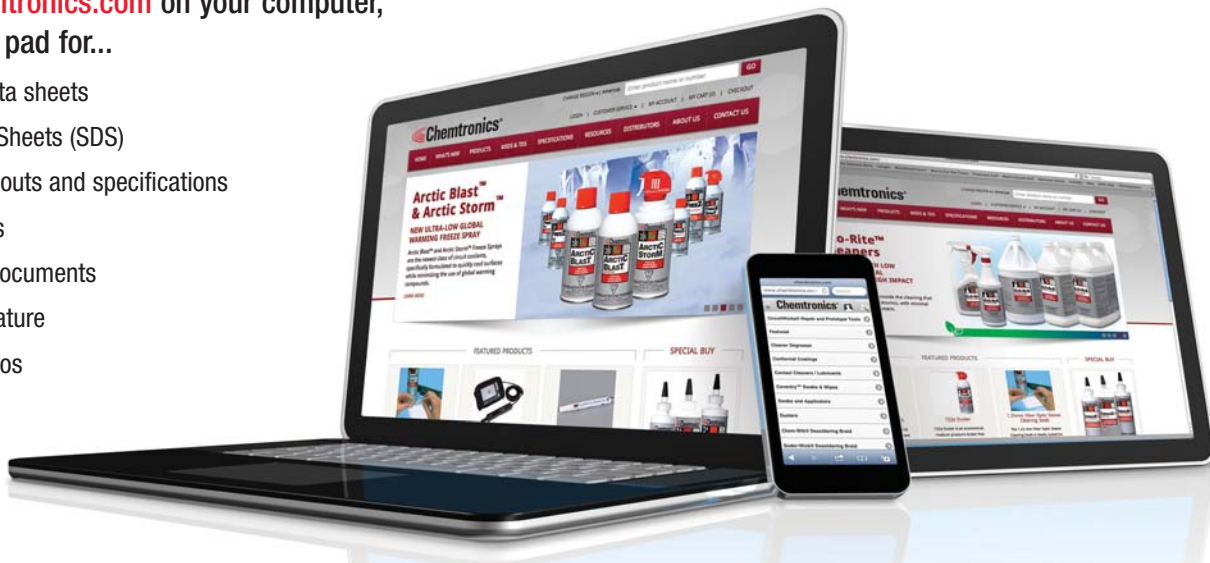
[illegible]tronics.com on your computer, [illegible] pad for...

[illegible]ta sheets

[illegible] Sheets (SDS)

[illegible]outs and specifications

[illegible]s

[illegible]ocuments

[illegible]ature

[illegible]os

Chemtronics

HOME WHAT'S NEW PRODUCTS WIDS & TDS SPECIFICATIONS RESOURCES DISTRIBUTORS ABOUT US CONTACT US

GO

Arctic Blast™ & Arctic Storm™

NEW ULTRA-LOW GLOBAL WARMING FREEZE SPRAY

LEARN MORE

ARCTIC BLAST

ARCTIC STORM

FEATURED PRODUCTS

SPECIAL BUY

Chemtronics

Circuitworks® Repair and Prototype Tools

Featured

Cleaner Degreaser

Conformal Coatings

Contact Cleaners / Lubricants

Coventry™ Swabs & Wipes

Swabs and Applicators

Dusters

Chem-Wick® Desoldering Braid

Soder-Wick® Desoldering Braid

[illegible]emtronics

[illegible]o-Rite™ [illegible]eaners

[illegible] LOW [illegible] IMPACT

FEATURED PRODUCTS

SPECIAL BUY